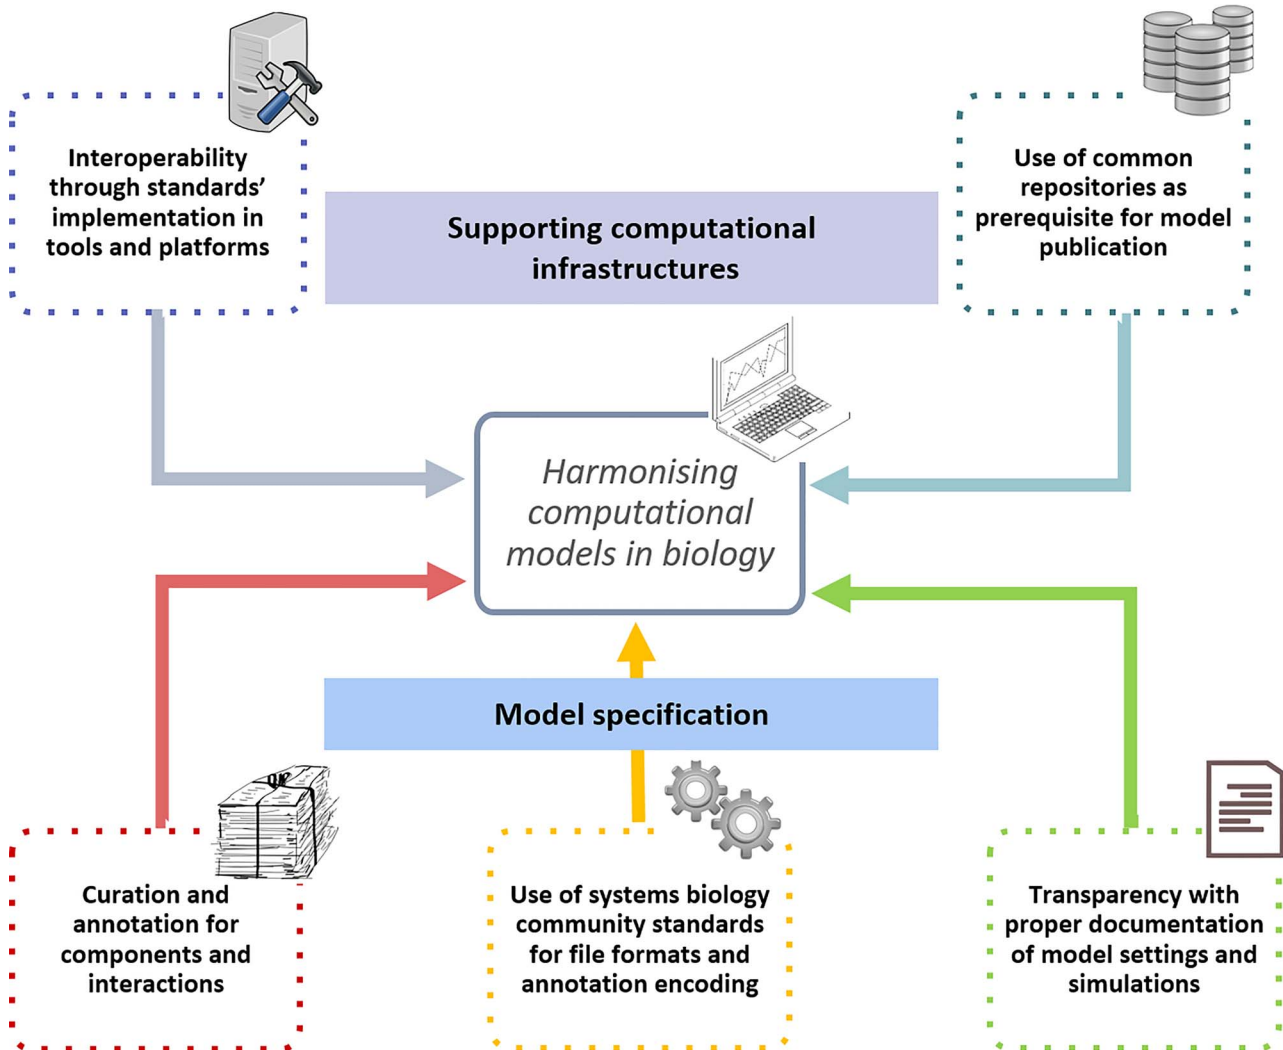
Interoperability through standards' implementation in tools and platforms

Supporting computational infrastructures

Use of common repositories as prerequisite for model publication

Harmonising computational models in biology

Model specification

Curation and annotation for components and interactions

Use of systems biology community standards for file formats and annotation encoding

Transparency with proper documentation of model settings and simulations